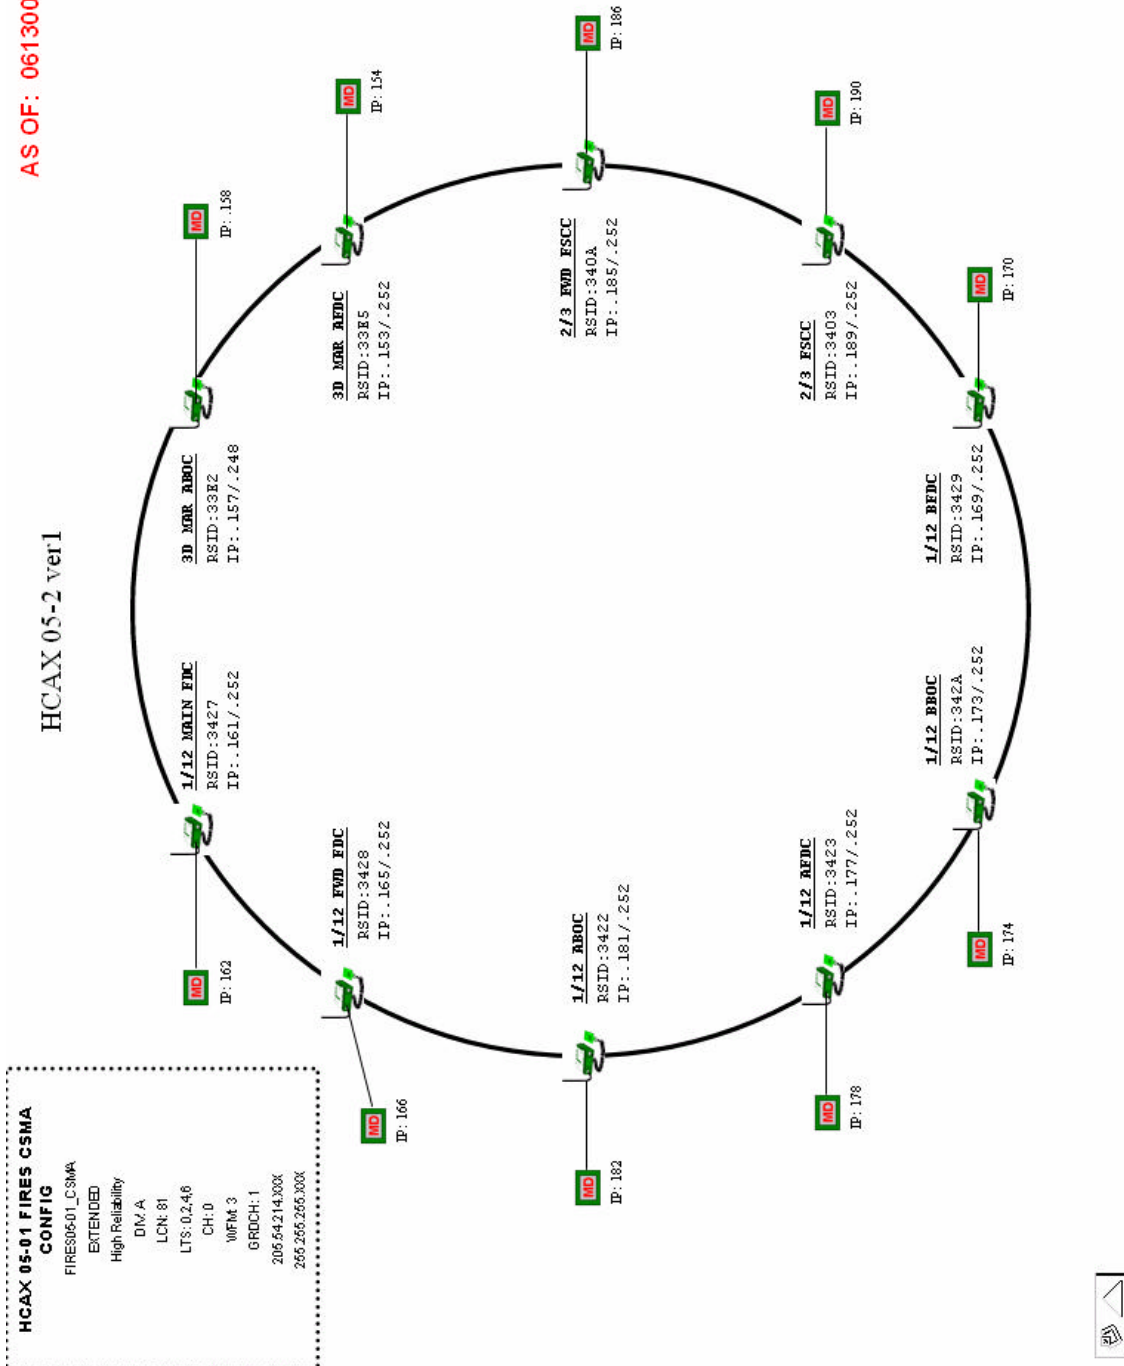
AS OF: 061300

HCAX 05-2 ver1

3D MAR ABOC
RSID:33E2
IP:.157/.248

IP:.158

MD

3D MAR AFDC
RSID:33E5
IP:.153/.252

IP:154

MD

2/3 FWD FSCC
RSID:340A
IP:.185/.252

IP:186

MD

2/3 FSCC
RSID:3403
IP:.189/.252

IP:190

MD

1/12 BFDC
RSID:3429
IP:.169/.252

IP:170

MD

1/12 MAIN FDC
RSID:3427
IP:.161/.252

IP:162

MD

1/12 BBOC
RSID:342A
IP:.173/.252

IP:174

MD

1/12 FWD FDC
RSID:3428
IP:.165/.252

IP:166

MD

1/12 AFDC
RSID:3423
IP:.177/.252

IP:178

MD

1/12 ABOC
RSID:3422
IP:.181/.252

IP:182

MD

HCAX 05-01 FIRES CSMA
CONFIG
FIRES05-01_CSMA
EXTENDED
High Reliability
DIV:A
LCN:81
LTS:0,2,4,6
CH:0
WFM:3
GRDCH:1
205.54.214.XXX
255.255.255.XXX